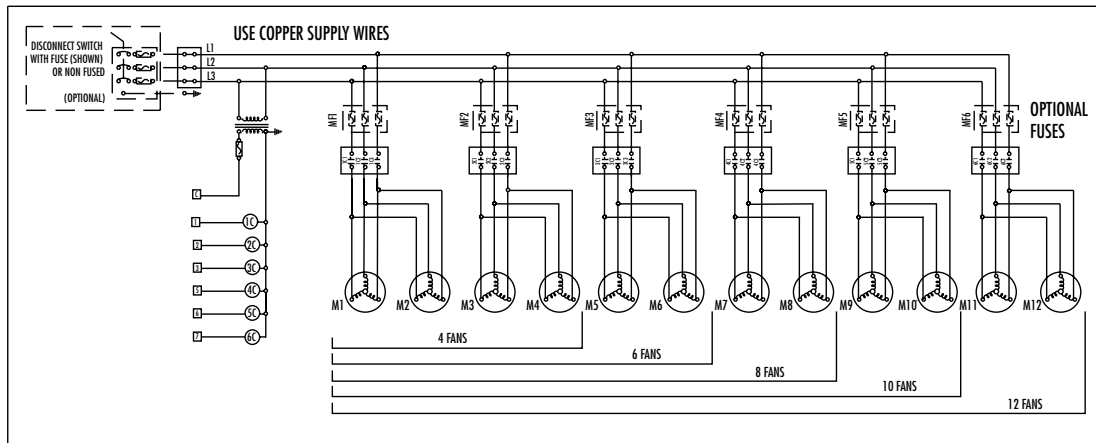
DISCONNECT SWITCH WITH FUSE (SHOWN) OR NON FUSED

(OPTIONAL)

USE COPPER SUPPLY WIRES

L1
L2
L3

MF1
MF2
MF3
MF4
MF5
MF6

OPTIONAL FUSES

1C
2C
3C
4C
5C
6C

M1
M2
M3
M4
M5
M6
M7
M8
M9
M10
M11
M12

4 FANS
6 FANS
8 FANS
10 FANS
12 FANS